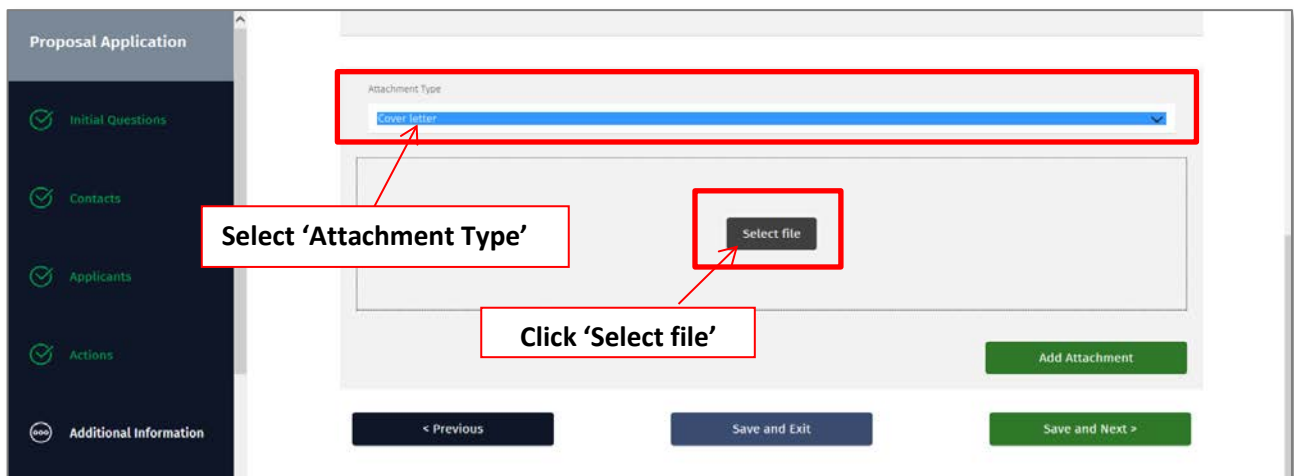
Proposal Application

Initial Questions

Contacts

Applicants

Actions

Additional Information

Attachment Type

Cover letter

Select 'Attachment Type'

Select file

Click 'Select file'

Add Attachment

< Previous

Save and Exit

Save and Next >